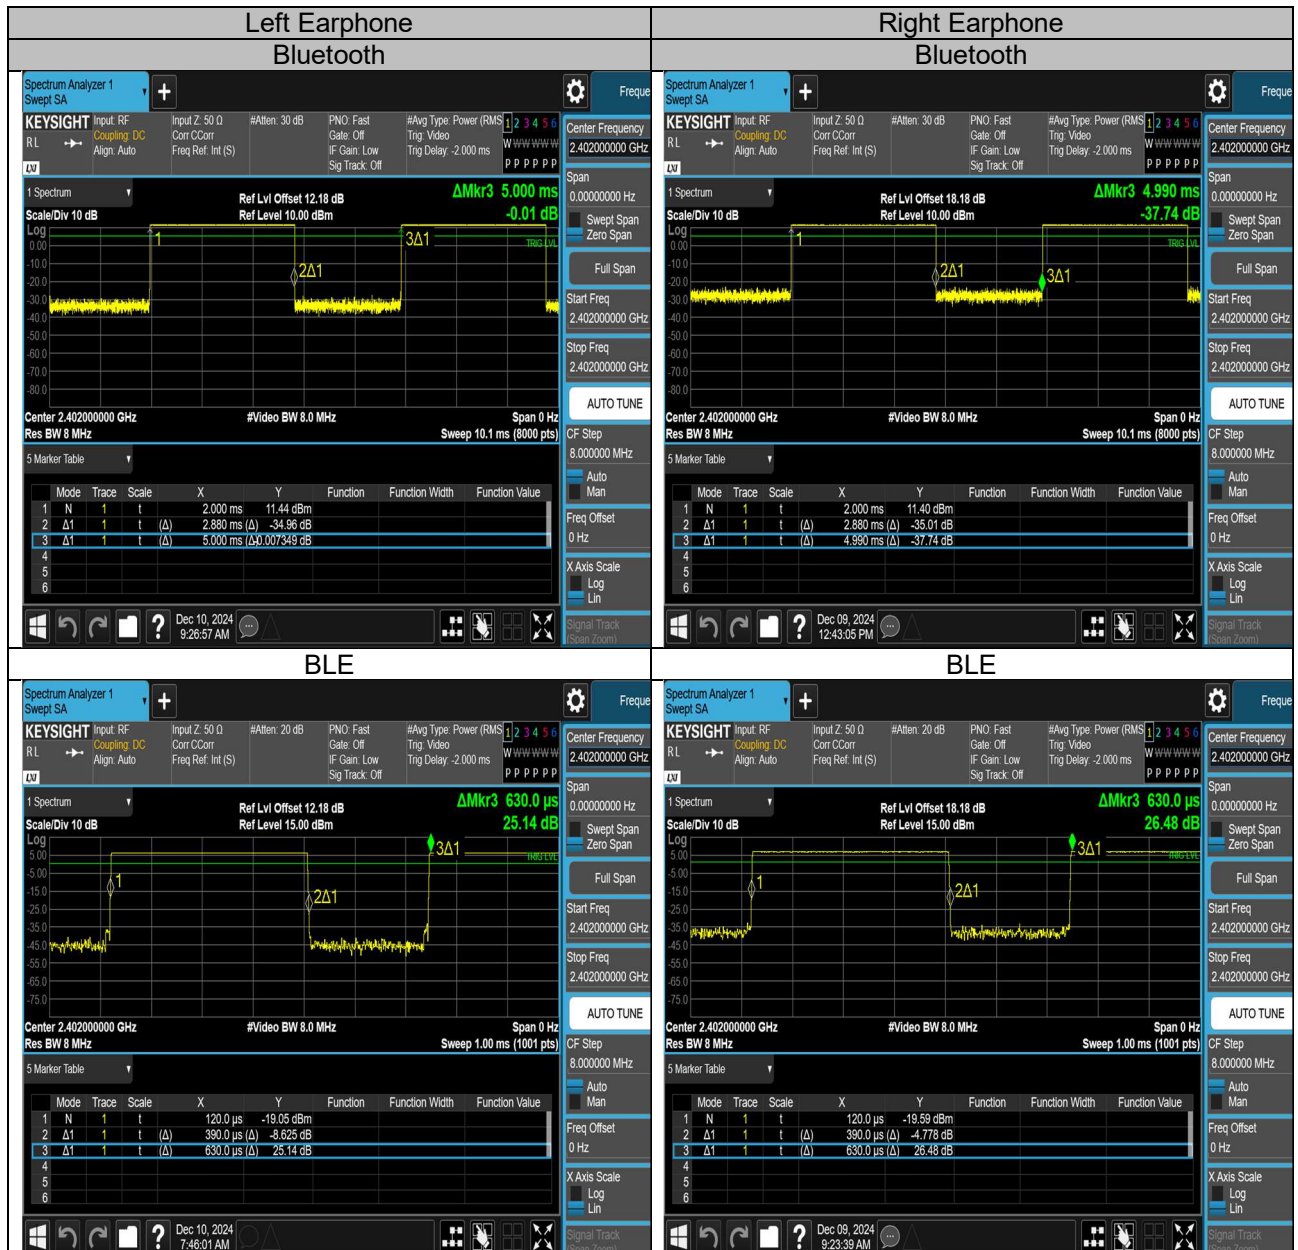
| Left Earphone | Right Earphone |
|---|---|
| Bluetooth | Bluetooth |

Spectrum Analyzer 1
Swept SA
Freque
KEYSIGHT Input: RF Coupling: DC Align: Auto
Input Z: 50 Ω Corr CCorr Freq Ref: Int (S)
#Atten: 30 dB
PNO: Fast Gate: Off IF Gain: Low Sig Track: Off
#Avg Type: Power (RMS) Trig: Video Trig Delay: -2.000 ms
1 2 3 4 5 6
Center Frequency
2.402000000 GHz
1 Spectrum
Scale/Div 10 dB
Log
Ref Lvl Offset 12.18 dB
Ref Level 10.00 dBm
ΔMkr3 5.000 ms
-0.01 dB
TRIG LVL
Span
0.00000000 Hz
Swept Span
Zero Span
Full Span
Start Freq
2.402000000 GHz
Stop Freq
2.402000000 GHz
AUTO TUNE
Center 2.402000000 GHz
Res BW 8 MHz
#Video BW 8.0 MHz
Span 0 Hz
Sweep 10.1 ms (8000 pts)
CF Step
8.000000 MHz
Auto
Man
5 Marker Table
Freq Offset
0 Hz
X Axis Scale
Log
Lin
Signal Track
(Span Zoom)

| | Mode | Trace | Scale | | X | Y | Function | Function Width | Function Value |
|---|---|---|---|---|---|---|---|---|---|
| 1 | N | 1 | t | | 2.000 ms | 11.44 dBm | | | |
| 2 | Δ1 | 1 | t | (Δ) | 2.880 ms (Δ) | -34.96 dB | | | |
| 3 | Δ1 | 1 | t | (Δ) | 5.000 ms (Δ) | -0.007349 dB | | | |
| 4 | | | | | | | | | |
| 5 | | | | | | | | | |
| 6 | | | | | | | | | |

Dec 10, 2024 9:26:57 AM

Spectrum Analyzer 1
Swept SA
Freque
KEYSIGHT Input: RF Coupling: DC Align: Auto
Input Z: 50 Ω Corr CCorr Freq Ref: Int (S)
#Atten: 30 dB
PNO: Fast Gate: Off IF Gain: Low Sig Track: Off
#Avg Type: Power (RMS) Trig: Video Trig Delay: -2.000 ms
Center Frequency
2.402000000 GHz
1 Spectrum
Scale/Div 10 dB
Ref Lvl Offset 18.18 dB
Ref Level 10.00 dBm
ΔMkr3 4.990 ms
-37.74 dB
Center 2.402000000 GHz
Res BW 8 MHz
#Video BW 8.0 MHz
Span 0 Hz
Sweep 10.1 ms (8000 pts)

| | Mode | Trace | Scale | | X | Y | Function | Function Width | Function Value |
|---|---|---|---|---|---|---|---|---|---|
| 1 | N | 1 | t | | 2.000 ms | 11.40 dBm | | | |
| 2 | Δ1 | 1 | t | (Δ) | 2.880 ms (Δ) | -35.01 dB | | | |
| 3 | Δ1 | 1 | t | (Δ) | 4.990 ms (Δ) | -37.74 dB | | | |

Dec 09, 2024 12:43:05 PM

| BLE | BLE |
|---|---|

Spectrum Analyzer 1
Swept SA
KEYSIGHT Input: RF Coupling: DC Align: Auto
Input Z: 50 Ω Corr CCorr Freq Ref: Int (S)
#Atten: 20 dB
PNO: Fast Gate: Off IF Gain: Low Sig Track: Off
#Avg Type: Power (RMS) Trig: Video Trig Delay: -2.000 ms
Ref Lvl Offset 12.18 dB
Ref Level 15.00 dBm
ΔMkr3 630.0 μs
25.14 dB
Center 2.402000000 GHz
Res BW 8 MHz
#Video BW 8.0 MHz
Span 0 Hz
Sweep 1.00 ms (1001 pts)

| | Mode | Trace | Scale | | X | Y | Function | Function Width | Function Value |
|---|---|---|---|---|---|---|---|---|---|
| 1 | N | 1 | t | | 120.0 μs | -19.05 dBm | | | |
| 2 | Δ1 | 1 | t | (Δ) | 390.0 μs (Δ) | -8.625 dB | | | |
| 3 | Δ1 | 1 | t | (Δ) | 630.0 μs (Δ) | 25.14 dB | | | |

Dec 10, 2024 7:46:01 AM

Spectrum Analyzer 1
Swept SA
KEYSIGHT Input: RF Coupling: DC Align: Auto
#Atten: 20 dB
Ref Lvl Offset 18.18 dB
Ref Level 15.00 dBm
ΔMkr3 630.0 μs
26.48 dB
Center 2.402000000 GHz
Res BW 8 MHz
#Video BW 8.0 MHz
Span 0 Hz
Sweep 1.00 ms (1001 pts)

| | Mode | Trace | Scale | | X | Y | Function | Function Width | Function Value |
|---|---|---|---|---|---|---|---|---|---|
| 1 | N | 1 | t | | 120.0 μs | -19.59 dBm | | | |
| 2 | Δ1 | 1 | t | (Δ) | 390.0 μs (Δ) | -4.778 dB | | | |
| 3 | Δ1 | 1 | t | (Δ) | 630.0 μs (Δ) | 26.48 dB | | | |

Dec 09, 2024 9:23:39 AM